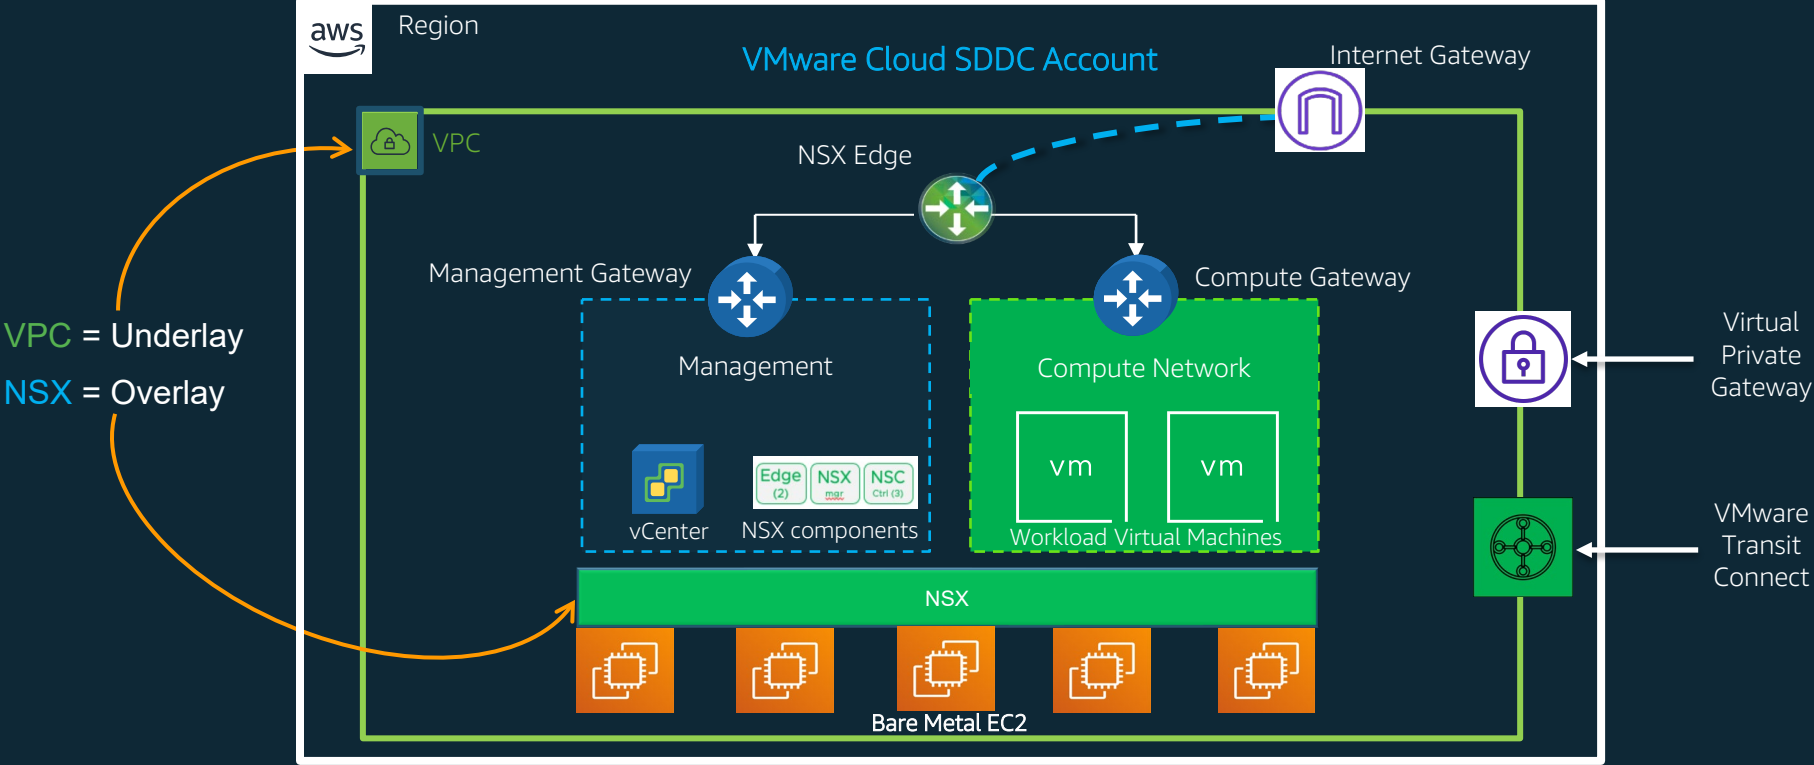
aws

Region

VMware Cloud SDDC Account

Internet Gateway

VPC

NSX Edge

Management Gateway

Compute Gateway

Management

Compute Network

vm

vm

vCenter

Edge (2)

NSX mgr

NSC Ctrl (3)

NSX components

Workload Virtual Machines

NSX

Bare Metal EC2

VPC = Underlay

NSX = Overlay

Virtual Private Gateway

VMware Transit Connect